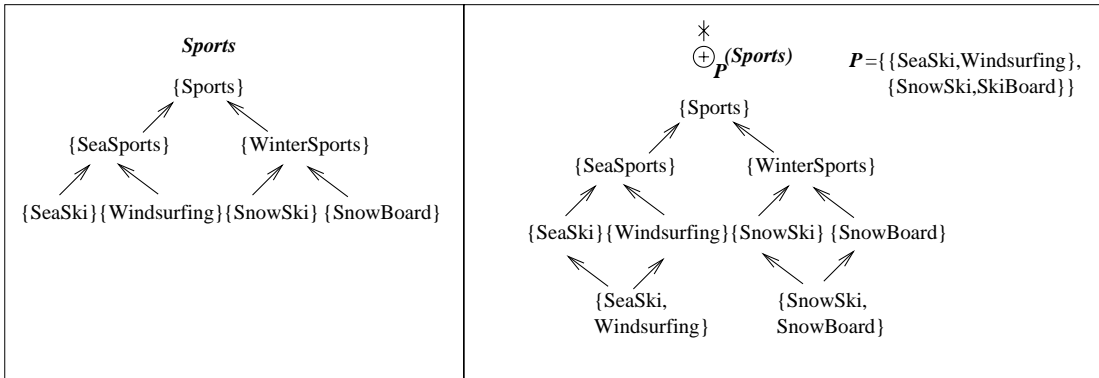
***Sports***

{Sports}

{SeaSports} {WinterSports}

{SeaSki} {Windsurfing} {SnowSki} {SnowBoard}

$\overset{*}{\oplus}_{P}$***(Sports)***

$P$ = {{SeaSki,Windsurfing}, {SnowSki,SkiBoard}}

{Sports}

{SeaSports} {WinterSports}

{SeaSki} {Windsurfing} {SnowSki} {SnowBoard}

{SeaSki, Windsurfing}

{SnowSki, SnowBoard}